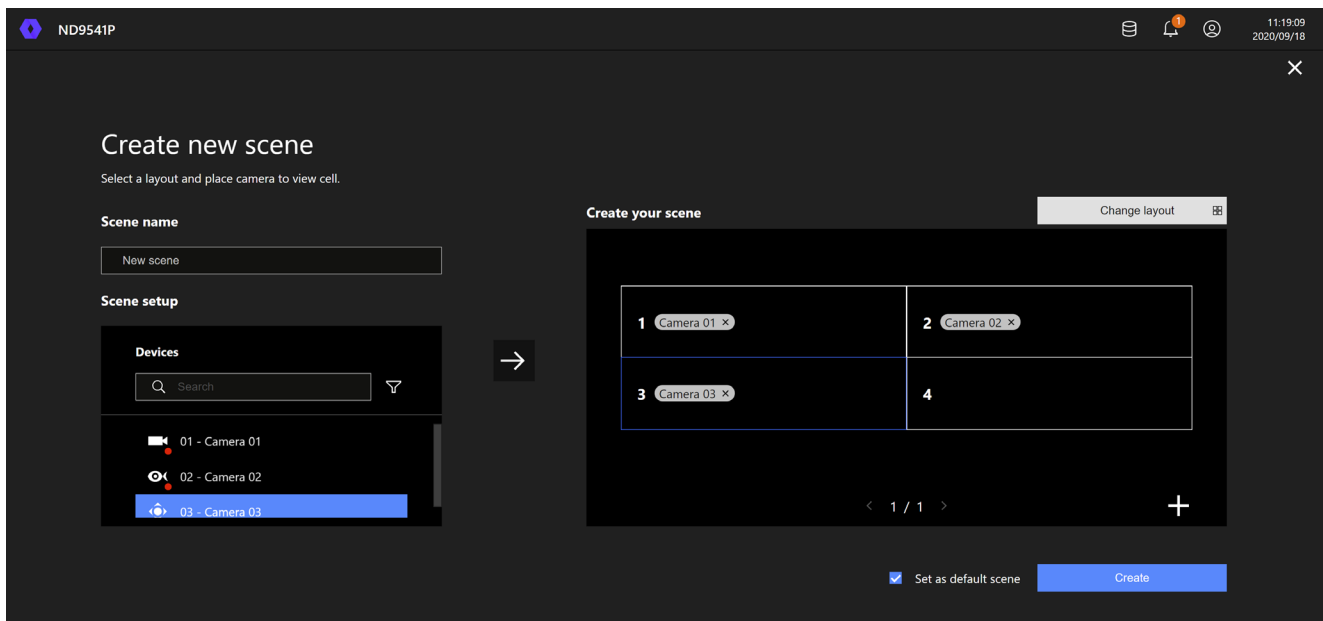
ND9541P

1

11:19:09
2020/09/18

Create new scene

Select a layout and place camera to view cell.

Scene name

New scene

Scene setup

Devices

Search

01 - Camera 01

02 - Camera 02

03 - Camera 03

Create your scene

Change layout

| 1 Camera 01 × | 2 Camera 02 × |
|---|---|
| 3 Camera 03 × | 4 |

1 / 1

Set as default scene

Create